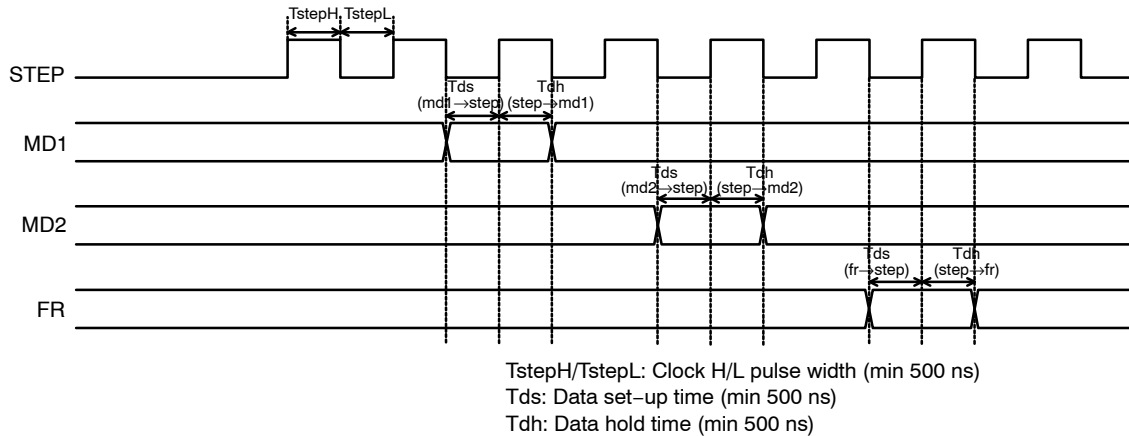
TstepH TstepL

STEP

Tds (md1→step)

Tdh (step→md1)

MD1

Tds (md2→step)

Tdh (step→md2)

MD2

Tds (fr→step)

Tdh (step→fr)

FR

TstepH/TstepL: Clock H/L pulse width (min 500 ns)
Tds: Data set-up time (min 500 ns)
Tdh: Data hold time (min 500 ns)